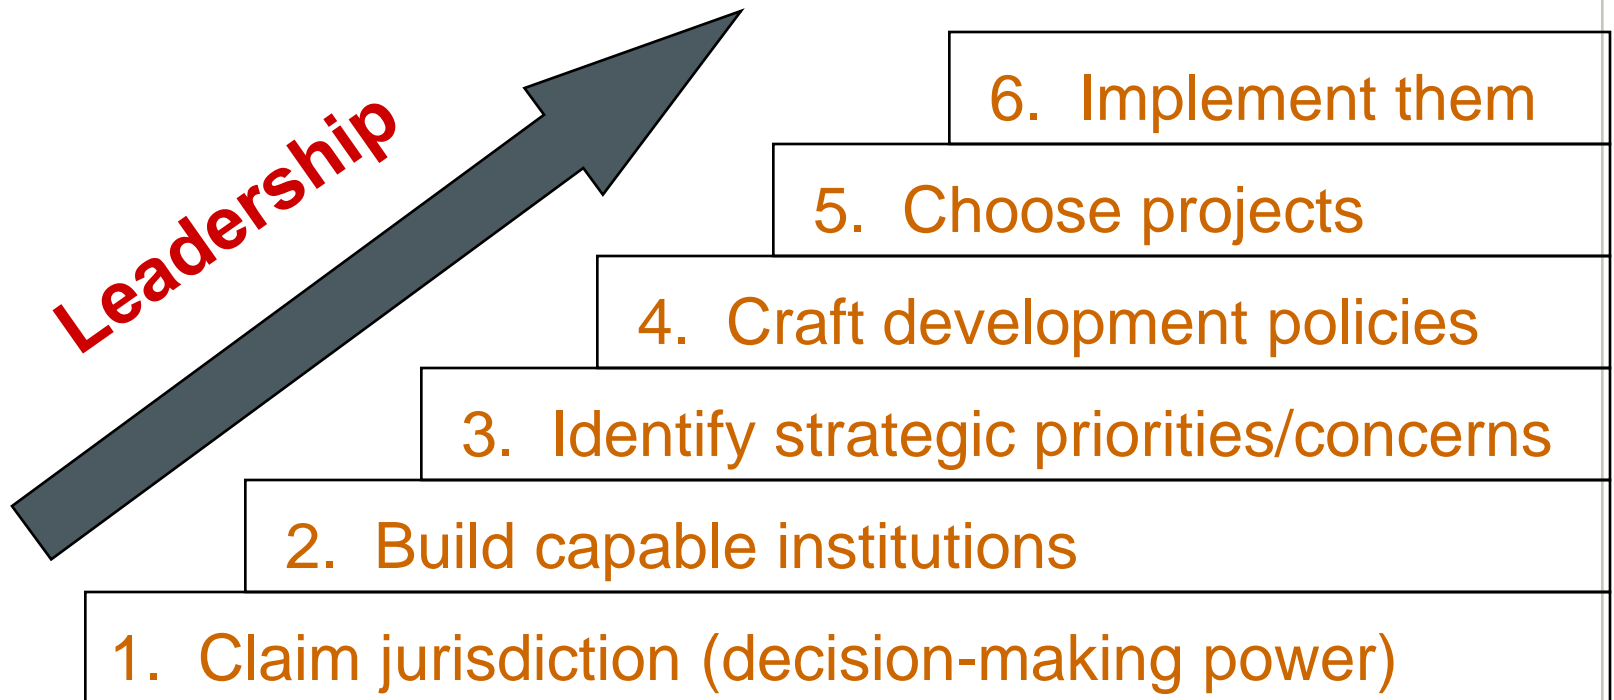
Leadership

6. Implement them

5. Choose projects

4. Craft development policies

3. Identify strategic priorities/concerns

2. Build capable institutions

1. Claim jurisdiction (decision-making power)